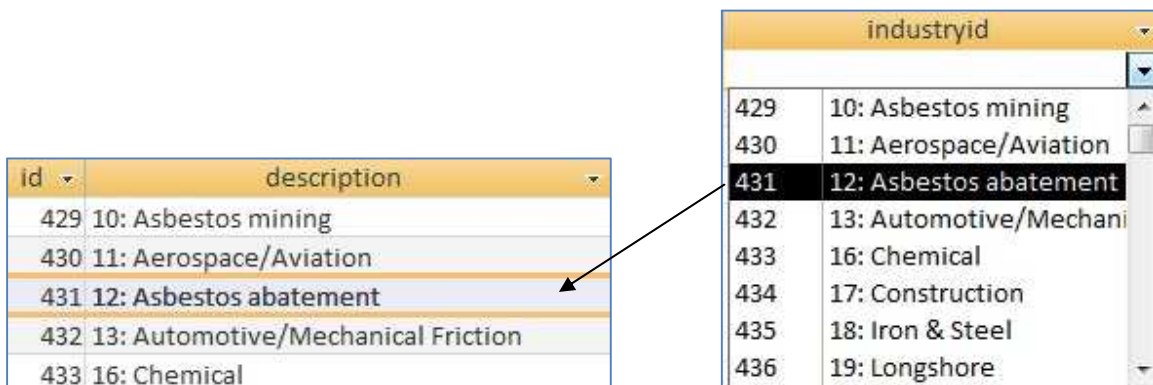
| id | description |
|---|---|
| 429 | 10: Asbestos mining |
| 430 | 11: Aerospace/Aviation |
| 431 | 12: Asbestos abatement |
| 432 | 13: Automotive/Mechanical Friction |
| 433 | 16: Chemical |

industryid

| | |
|---|---|
| 429 | 10: Asbestos mining |
| 430 | 11: Aerospace/Aviation |
| 431 | 12: Asbestos abatement |
| 432 | 13: Automotive/Mechani |
| 433 | 16: Chemical |
| 434 | 17: Construction |
| 435 | 18: Iron & Steel |
| 436 | 19: Longshore |